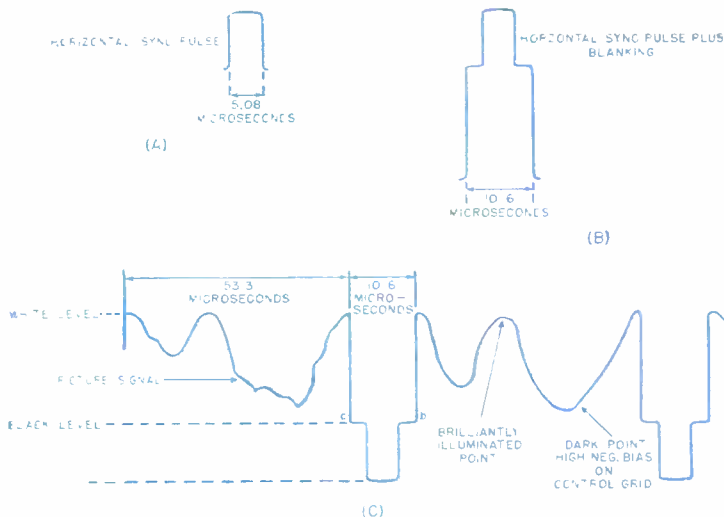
HORIZONTAL SYNC PULSE

5.08
MICROSECONDS

(A)

HORIZONTAL SYNC PULSE PLUS BLANKING

10.6
MICROSECONDS

(B)

53.3
MICROSECONDS

10.6
MICRO-
SECONDS

WHITE LEVEL

PICTURE SIGNAL

BLACK LEVEL

c

D

BRILLIANTLY
ILLUMINATED
POINT

DARK POINT
HIGH NEG. BIAS
ON
CONTROL GRID

(C)